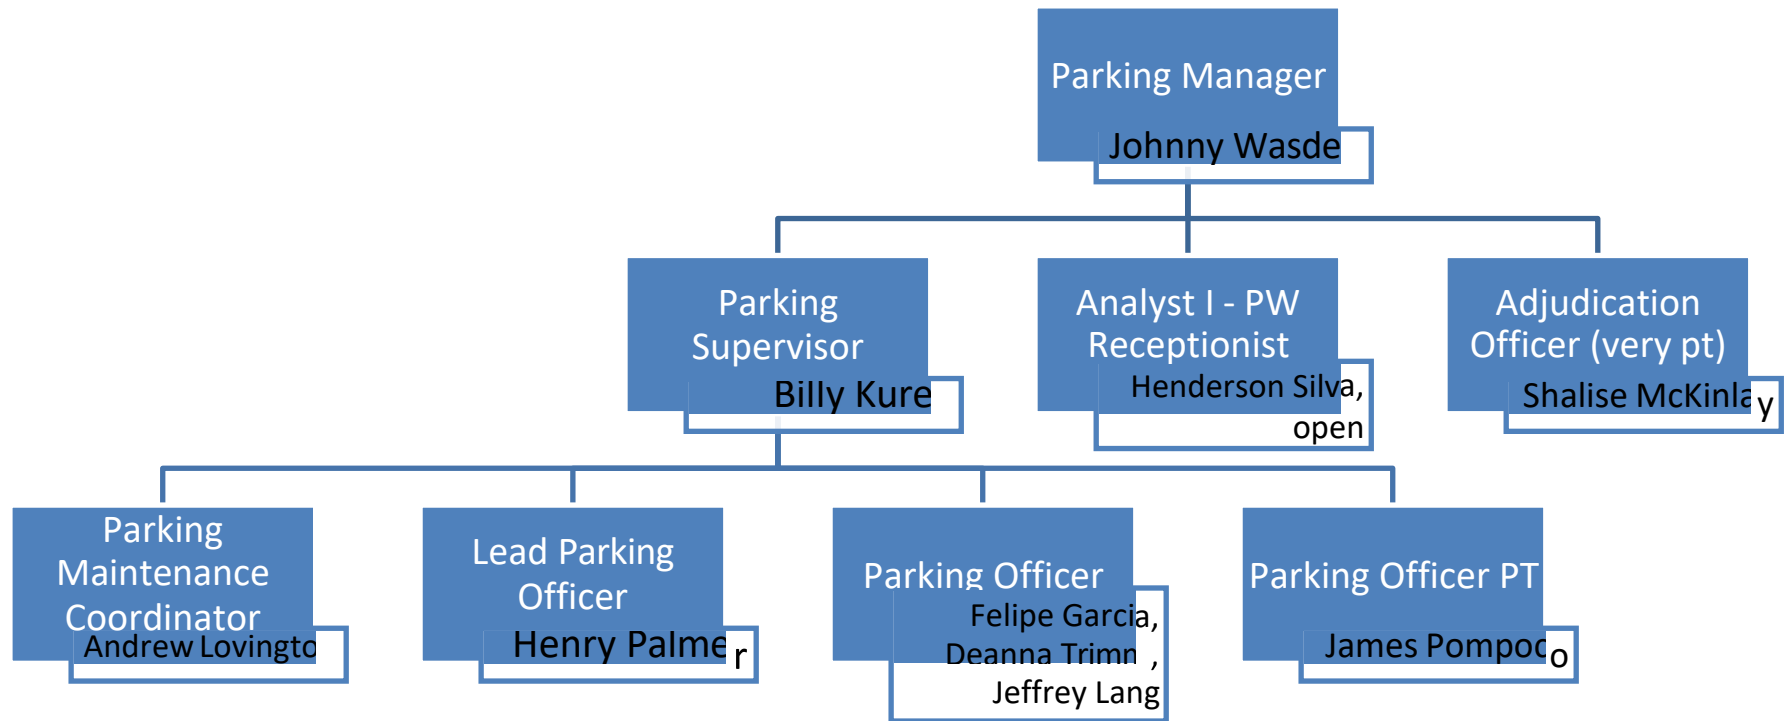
Parking Manager

Johnny Wasde

Parking Supervisor

Billy Kure

Analyst I - PW Receptionist

Henderson Silva, open

Adjudication Officer (very pt)

Shalise McKinlay

Parking Maintenance Coordinator

Andrew Lovingto

Lead Parking Officer

Henry Palmer

Parking Officer

Felipe Garcia, Deanna Trimn , Jeffrey Lang

Parking Officer PT

James Pompoco